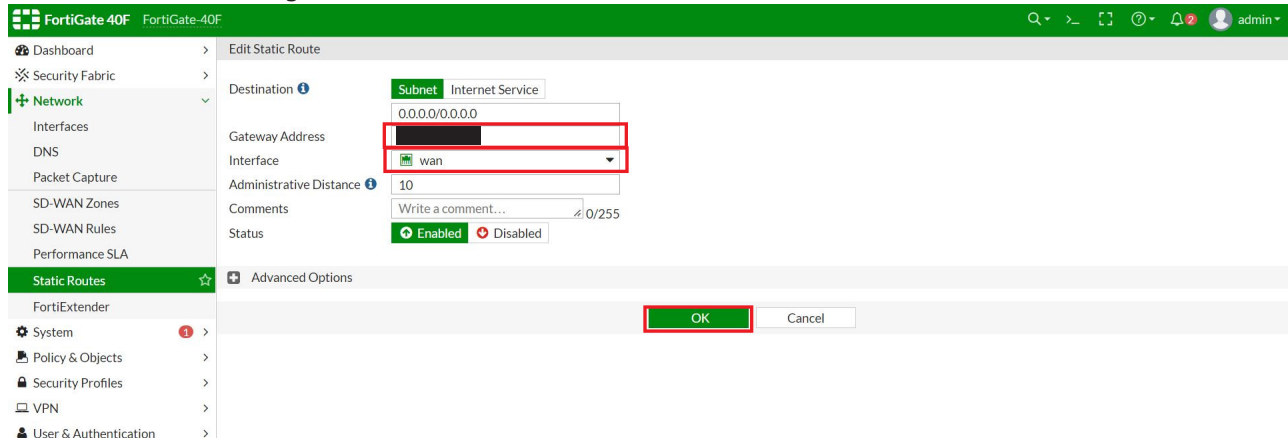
FortiGate 40F FortiGate-40F

2 admin

Dashboard
Security Fabric
Network
Interfaces
DNS
Packet Capture
SD-WAN Zones
SD-WAN Rules
Performance SLA
Static Routes
FortiExtender
System 1
Policy & Objects
Security Profiles
VPN
User & Authentication

Edit Static Route

Destination Subnet Internet Service
0.0.0.0/0.0.0.0
Gateway Address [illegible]
Interface wan
Administrative Distance 10
Comments Write a comment... 0/255
Status Enabled Disabled

Advanced Options

OK Cancel